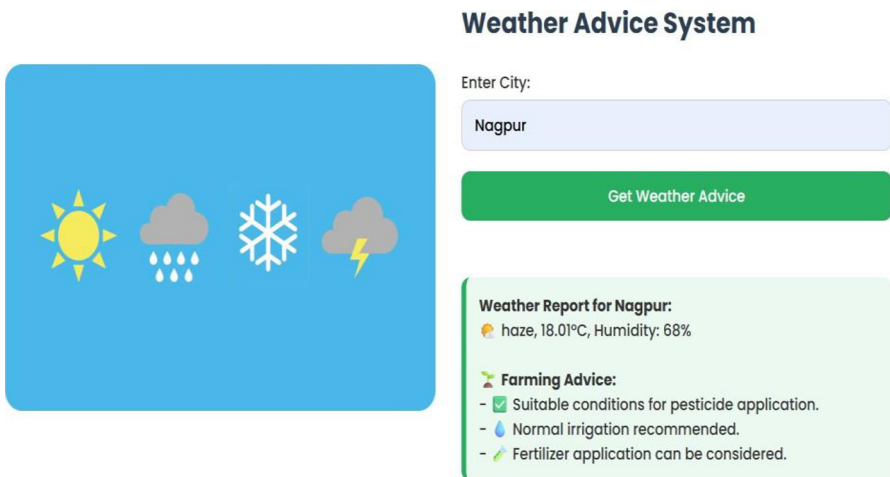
Weather Advice System

Enter City:

Nagpur

Get Weather Advice

Weather Report for Nagpur:
🌥 haze, 18.01°C, Humidity: 68%

🌱 Farming Advice:
- ✅ Suitable conditions for pesticide application.
- 💧 Normal irrigation recommended.
- 🧪 Fertilizer application can be considered.